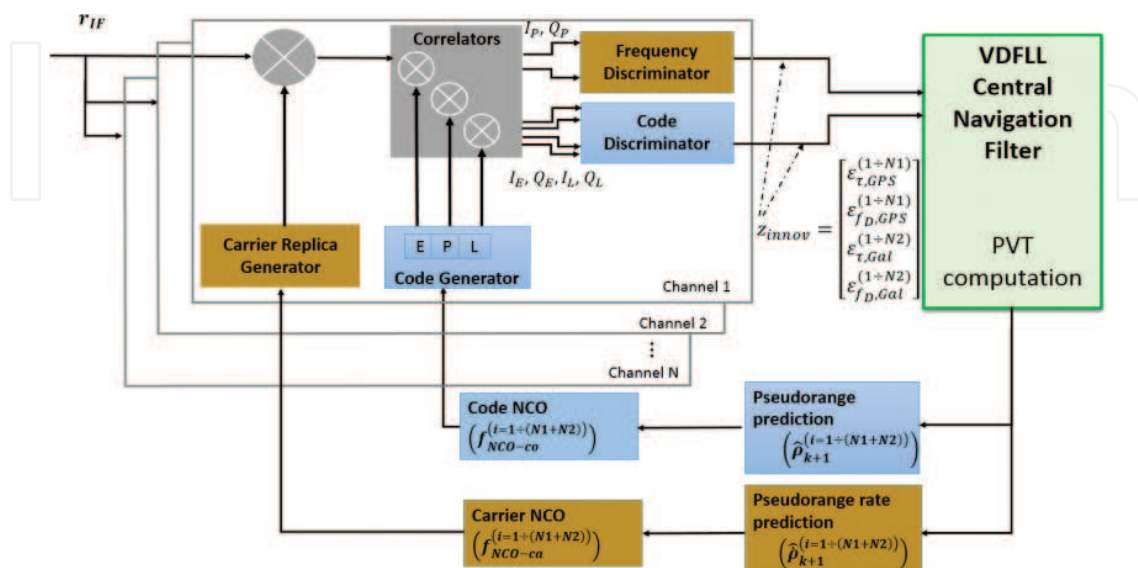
$r_{IF}$

Correlators

$I_P, Q_P$

Frequency Discriminator

Code Discriminator

$I_E, Q_E, I_L, Q_L$

VDFLL Central Navigation Filter

PVT computation

$z_{innov} = \begin{bmatrix} \varepsilon_{\tau,GPS}^{(1\div N1)} \\ \varepsilon_{f_D,GPS}^{(1\div N1)} \\ \varepsilon_{\tau,Gal}^{(1\div N2)} \\ \varepsilon_{f_D,Gal}^{(1\div N2)} \end{bmatrix}$

Carrier Replica Generator

E P L

Code Generator

Channel 1

Channel 2

Channel N

Code NCO $\left(f_{NCO-co}^{(i=1\div(N1+N2))}\right)$

Pseudorange prediction $\left(\hat{\rho}_{k+1}^{(i=1\div(N1+N2))}\right)$

Carrier NCO $\left(f_{NCO-ca}^{(i=1\div(N1+N2))}\right)$

Pseudorange rate prediction $\left(\hat{\dot{\rho}}_{k+1}^{(i=1\div(N1+N2))}\right)$